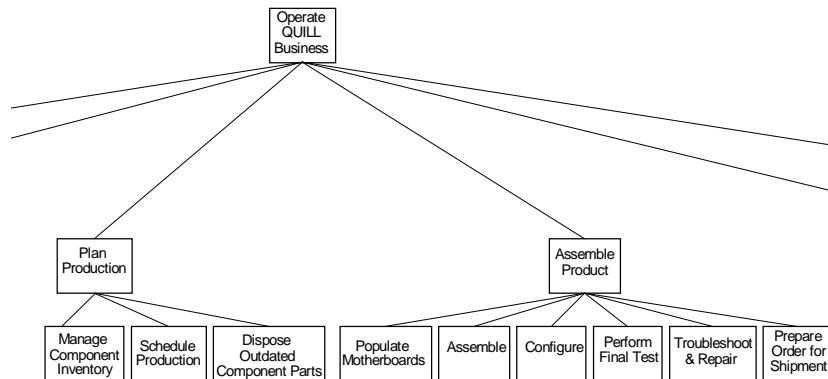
Operate QUILL Business

Plan Production

Assemble Product

Manage Component Inventory

Schedule Production

Dispose Outdated Component Parts

Populate Motherboards

Assemble

Configure

Perform Final Test

Troubleshoot & Repair

Prepare Order for Shipment